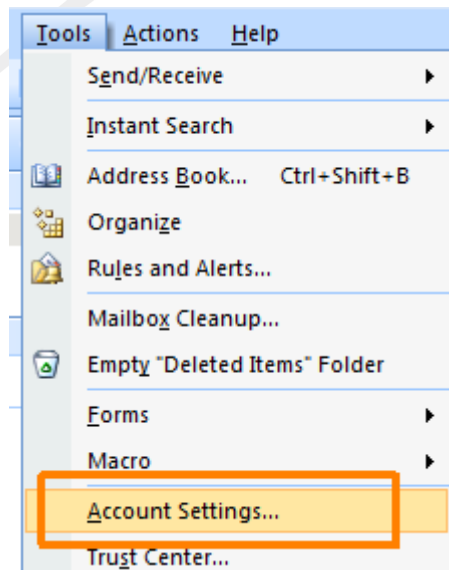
Tools Actions Help
Send/Receive
Instant Search
Address Book... Ctrl+Shift+B
Organize
Rules and Alerts...
Mailbox Cleanup...
Empty "Deleted Items" Folder
Forms
Macro
Account Settings...
Trust Center...